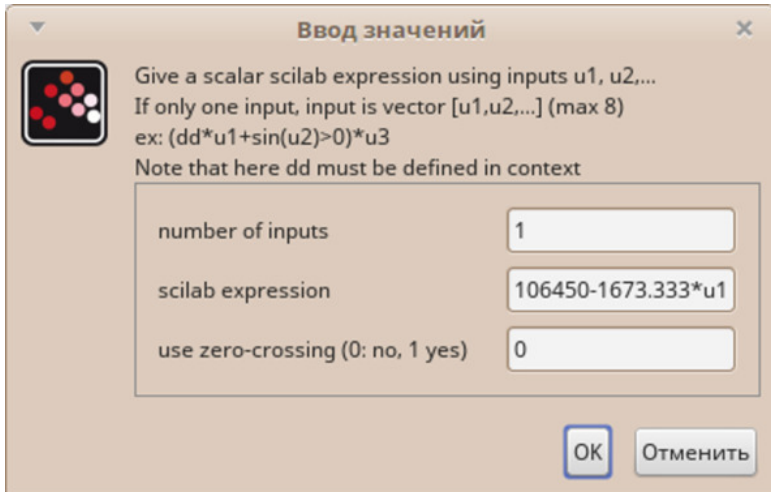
Ввод значений

Give a scalar scilab expression using inputs u1, u2,...
If only one input, input is vector [u1,u2,...] (max 8)
ex: (dd*u1+sin(u2)>0)*u3
Note that here dd must be defined in context

| | |
|---|---|
| number of inputs | 1 |
| scilab expression | 106450-1673.333*u1 |
| use zero-crossing (0: no, 1 yes) | 0 |

OK Отменить